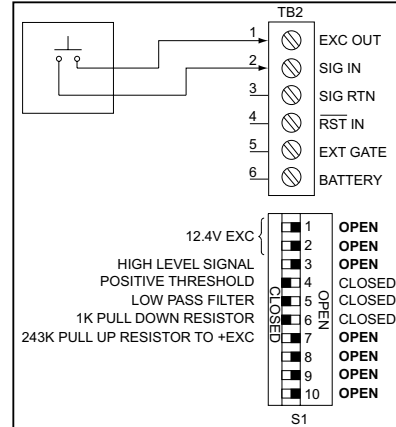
TB2
1 EXC OUT
2 SIG IN
3 SIG RTN
4 $\overline{RST}$ IN
5 EXT GATE
6 BATTERY

12.4V EXC
HIGH LEVEL SIGNAL
POSITIVE THRESHOLD
LOW PASS FILTER
1K PULL DOWN RESISTOR
243K PULL UP RESISTOR TO +EXC

CLOSED
OPEN

1 OPEN
2 OPEN
3 OPEN
4 CLOSED
5 CLOSED
6 CLOSED
7 OPEN
8 OPEN
9 OPEN
10 OPEN

S1